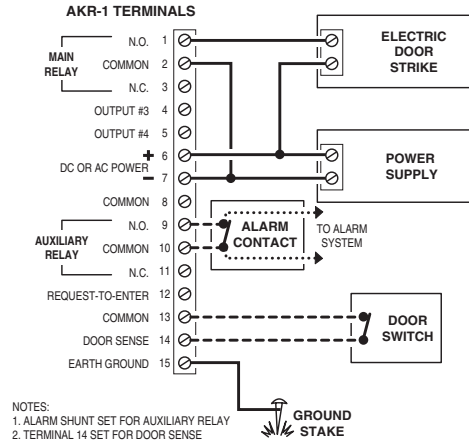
AKR-1 TERMINALS

MAIN RELAY
N.O. 1
COMMON 2
N.C. 3
OUTPUT #3 4
OUTPUT #4 5
DC OR AC POWER + 6
− 7
COMMON 8
AUXILIARY RELAY
N.O. 9
COMMON 10
N.C. 11
REQUEST-TO-ENTER 12
COMMON 13
DOOR SENSE 14
EARTH GROUND 15

ELECTRIC DOOR STRIKE

POWER SUPPLY

ALARM CONTACT

TO ALARM SYSTEM

DOOR SWITCH

GROUND STAKE

NOTES:
1. ALARM SHUNT SET FOR AUXILIARY RELAY
2. TERMINAL 14 SET FOR DOOR SENSE